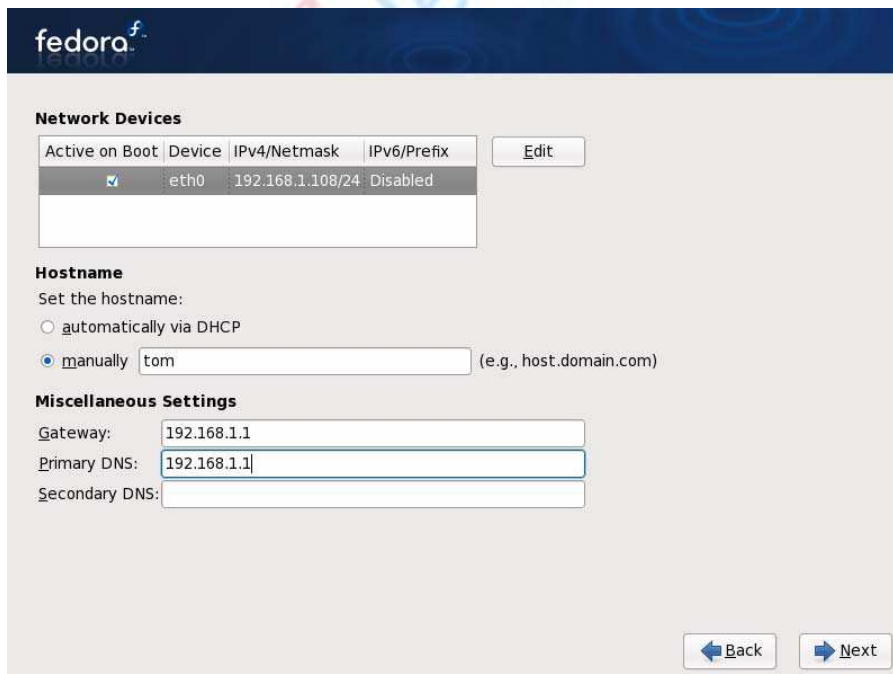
fedora

Network Devices

| Active on Boot | Device | IPv4/Netmask | IPv6/Prefix |
|---|---|---|---|
| ☑ | eth0 | 192.168.1.108/24 | Disabled |

Edit

Hostname

Set the hostname:

automatically via DHCP

manually tom (e.g., host.domain.com)

Miscellaneous Settings

Gateway: 192.168.1.1

Primary DNS: 192.168.1.1

Secondary DNS:

Back

Next